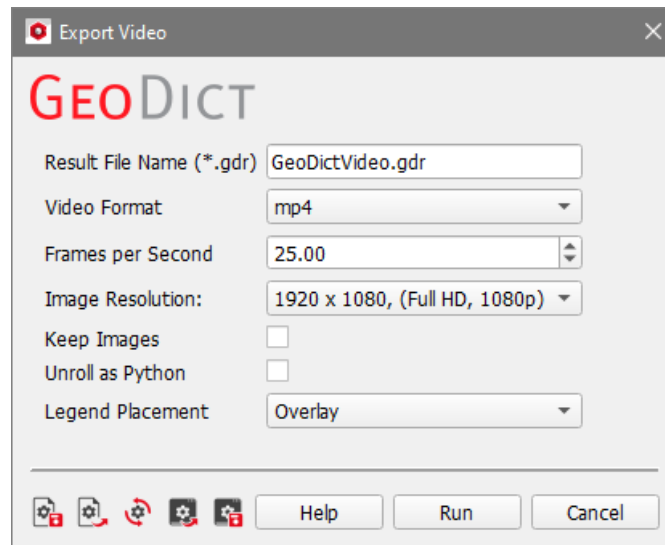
Export Video

GeoDict

| | |
|---|---|
| Result File Name (*.gdr) | GeoDictVideo.gdr |
| Video Format | mp4 |
| Frames per Second | 25.00 |
| Image Resolution: | 1920 x 1080, (Full HD, 1080p) |
| Keep Images | |
| Unroll as Python | |
| Legend Placement | Overlay |

Help Run Cancel